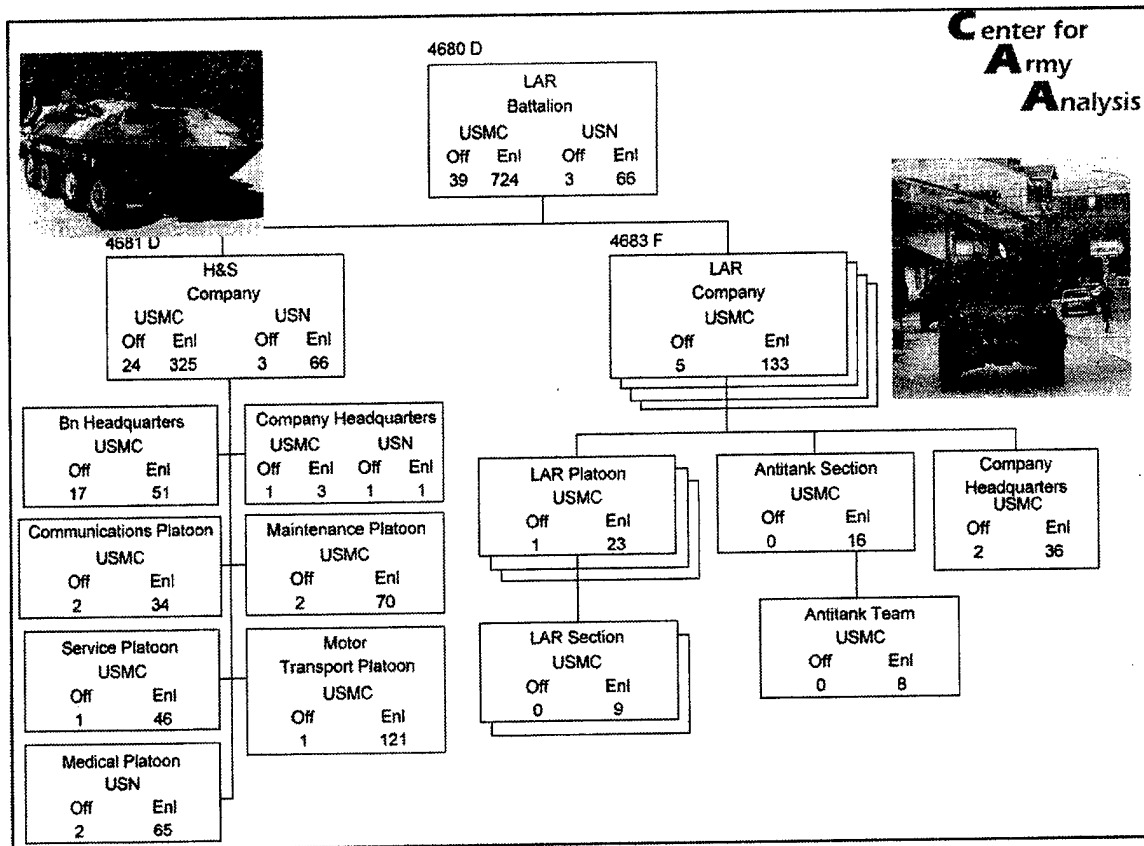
Center for Army Analysis

4680 D
LAR
Battalion
USMC USN
Off Enl Off Enl
39 724 3 66

4681 D
H&S
Company
USMC USN
Off Enl Off Enl
24 325 3 66

4683 F
LAR
Company
USMC
Off Enl
5 133

Bn Headquarters
USMC
Off Enl
17 51

Company Headquarters
USMC USN
Off Enl Off Enl
1 3 1 1

Communications Platoon
USMC
Off Enl
2 34

Maintenance Platoon
USMC
Off Enl
2 70

Service Platoon
USMC
Off Enl
1 46

Motor
Transport Platoon
USMC
Off Enl
1 121

Medical Platoon
USN
Off Enl
2 65

LAR Platoon
USMC
Off Enl
1 23

Antitank Section
USMC
Off Enl
0 16

Company
Headquarters
USMC
Off Enl
2 36

LAR Section
USMC
Off Enl
0 9

Antitank Team
USMC
Off Enl
0 8